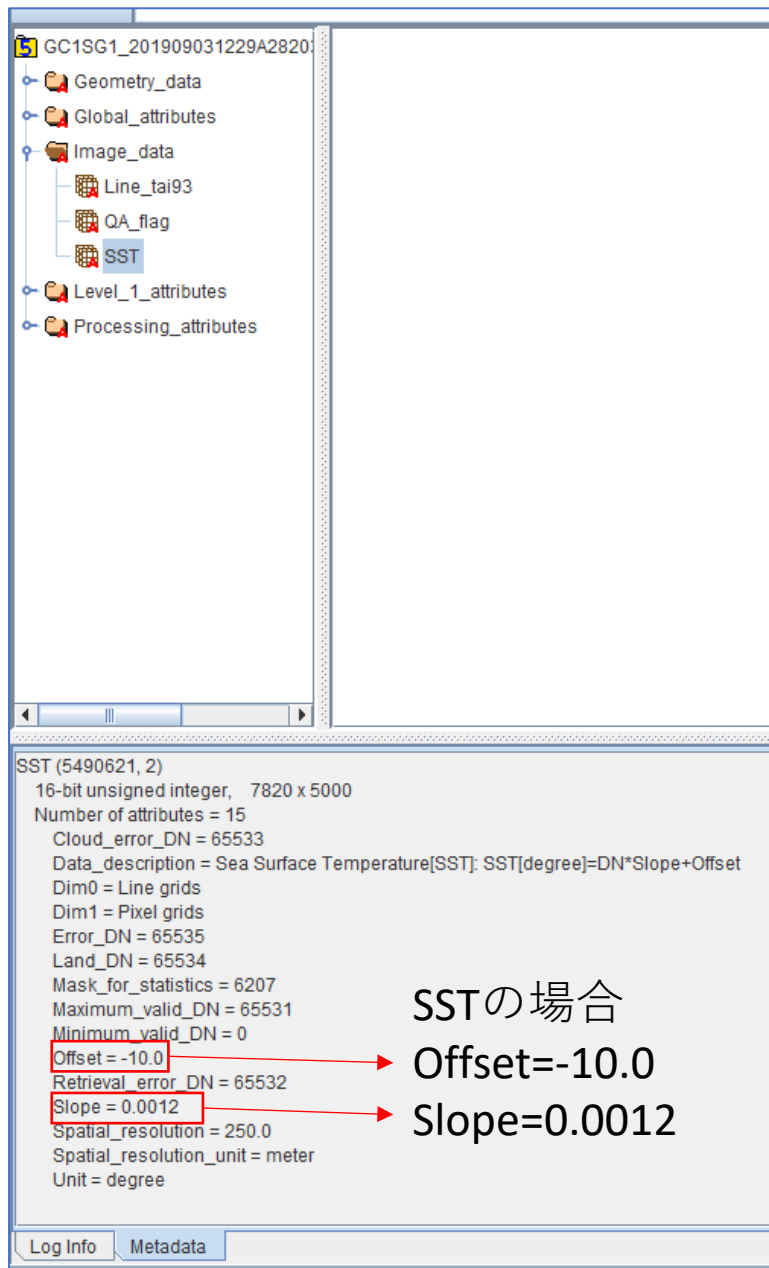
GC1SG1_201909031229A2820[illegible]
Geometry_data
Global_attributes
Image_data
Line_tai93
QA_flag
SST
Level_1_attributes
Processing_attributes

SST (5490621, 2)
16-bit unsigned integer, 7820 x 5000
Number of attributes = 15
Cloud_error_DN = 65533
Data_description = Sea Surface Temperature[SST]: SST[degree]=DN*Slope+Offset
Dim0 = Line grids
Dim1 = Pixel grids
Error_DN = 65535
Land_DN = 65534
Mask_for_statistics = 6207
Maximum_valid_DN = 65531
Minimum_valid_DN = 0
Offset = -10.0
Retrieval_error_DN = 65532
Slope = 0.0012
Spatial_resolution = 250.0
Spatial_resolution_unit = meter
Unit = degree

SSTの場合
Offset=-10.0
Slope=0.0012

Log Info
Metadata